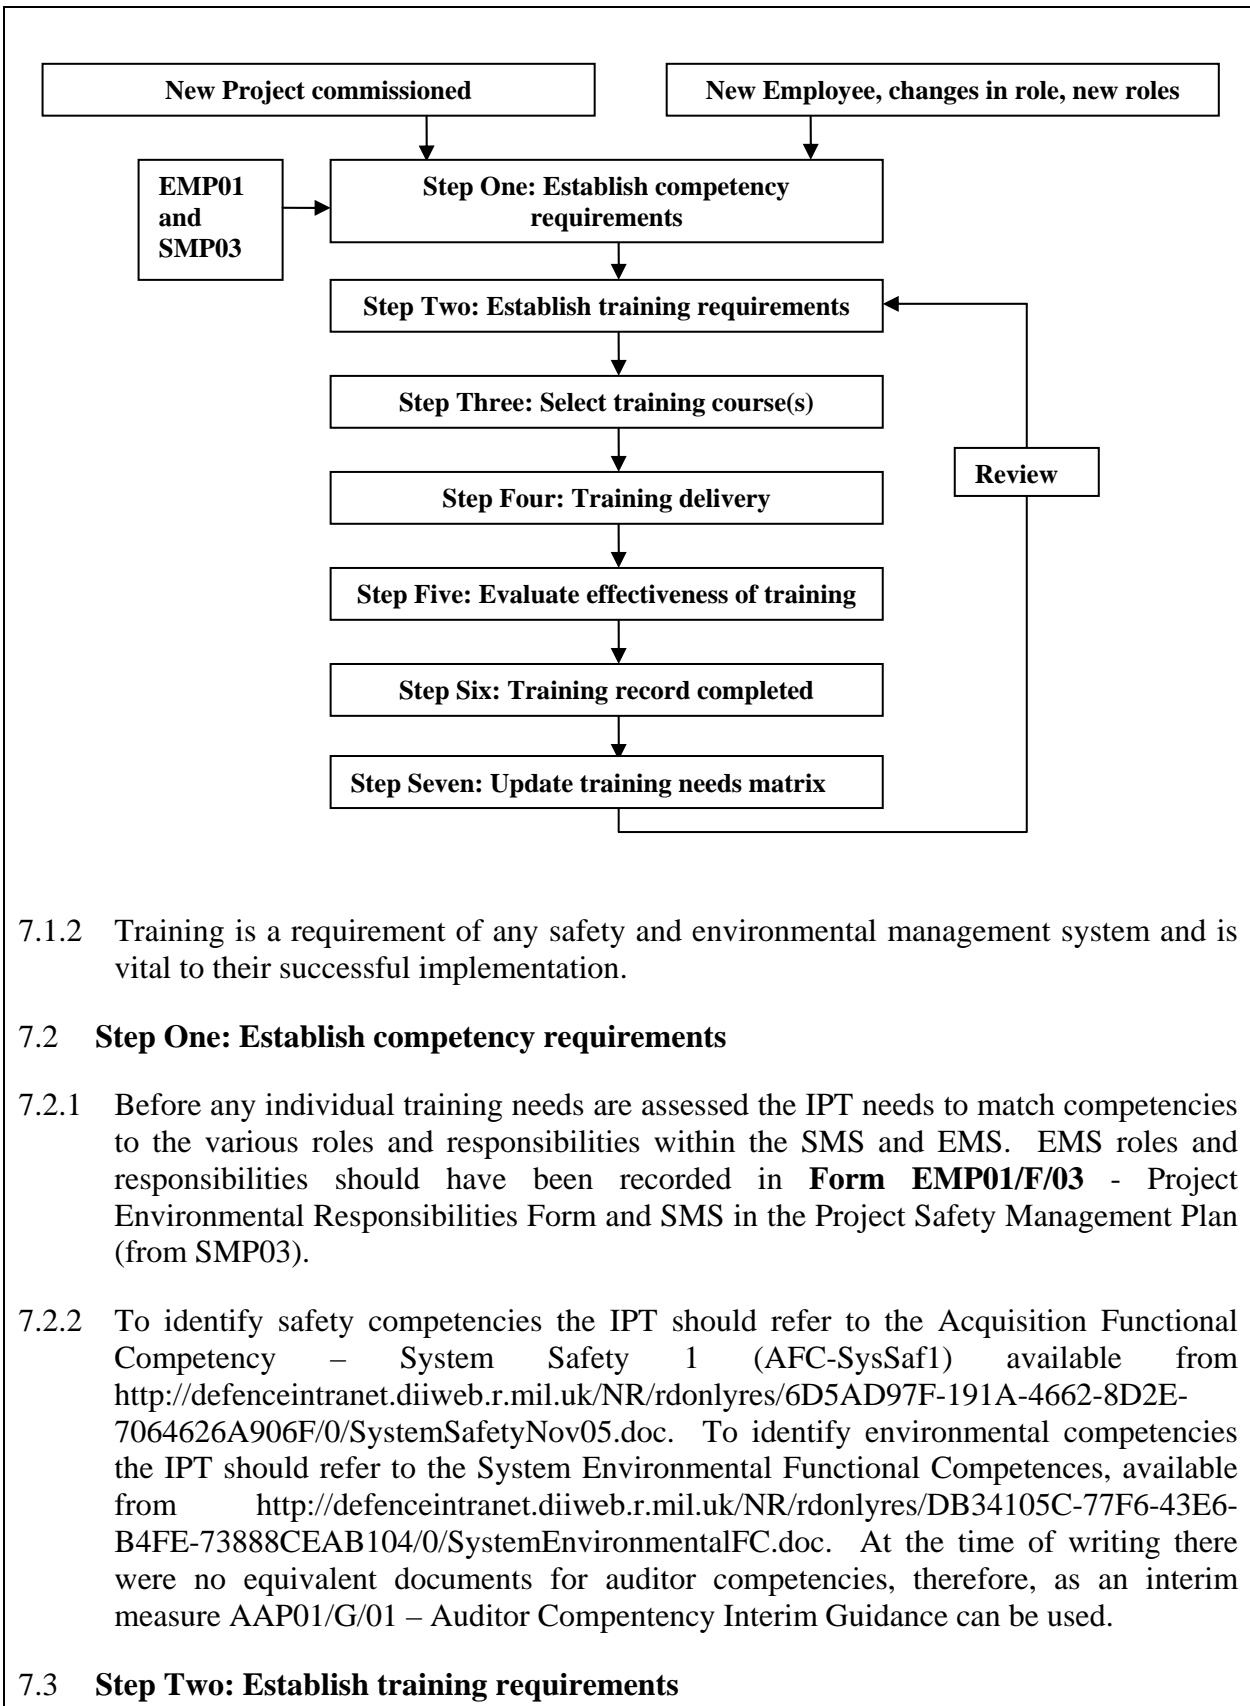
New Project commissioned

New Employee, changes in role, new roles

EMP01 and SMP03

Step One: Establish competency requirements

Step Two: Establish training requirements

Step Three: Select training course(s)

Step Four: Training delivery

Step Five: Evaluate effectiveness of training

Step Six: Training record completed

Step Seven: Update training needs matrix

Review

7.1.2 Training is a requirement of any safety and environmental management system and is vital to their successful implementation.

7.2 **Step One: Establish competency requirements**

7.2.1 Before any individual training needs are assessed the IPT needs to match competencies to the various roles and responsibilities within the SMS and EMS. EMS roles and responsibilities should have been recorded in **Form EMP01/F/03** - Project Environmental Responsibilities Form and SMS in the Project Safety Management Plan (from SMP03).

7.2.2 To identify safety competencies the IPT should refer to the Acquisition Functional Competency – System Safety 1 (AFC-SysSaf1) available from http://defenceintranet.diiweb.r.mil.uk/NR/rdonlyres/6D5AD97F-191A-4662-8D2E-7064626A906F/0/SystemSafetyNov05.doc. To identify environmental competencies the IPT should refer to the System Environmental Functional Competences, available from http://defenceintranet.diiweb.r.mil.uk/NR/rdonlyres/DB34105C-77F6-43E6-B4FE-73888CEAB104/0/SystemEnvironmentalFC.doc. At the time of writing there were no equivalent documents for auditor competencies, therefore, as an interim measure AAP01/G/01 – Auditor Compentency Interim Guidance can be used.

7.3 **Step Two: Establish training requirements**